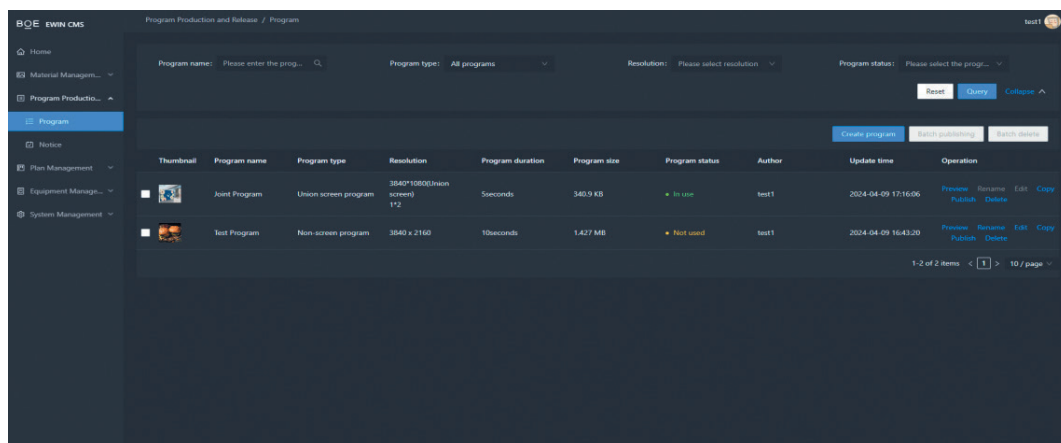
BOE EWIN CMS

Program Production and Release / Program

test1

Home
Material Managem...
Program Productio...
Program
Notice
Plan Management
Equipment Manage...
System Management

Program name: Please enter the prog...
Program type: All programs
Resolution: Please select resolution
Program status: Please select the progr...

Reset Query Collapse

Create program Batch publishing Batch delete

| | Thumbnail | Program name | Program type | Resolution | Program duration | Program size | Program status | Author | Update time | Operation |
|---|---|---|---|---|---|---|---|---|---|---|
| | | Joint Program | Union screen program | 3840*1080(Union screen) 1*2 | 5seconds | 340.9 KB | In use | test1 | 2024-04-09 17:16:06 | Preview Rename Edit Copy Publish Delete |
| | | Test Program | Non-screen program | 3840 x 2160 | 10seconds | 1.427 MB | Not used | test1 | 2024-04-09 16:43:20 | Preview Rename Edit Copy Publish Delete |

1-2 of 2 items < 1 > 10 / page